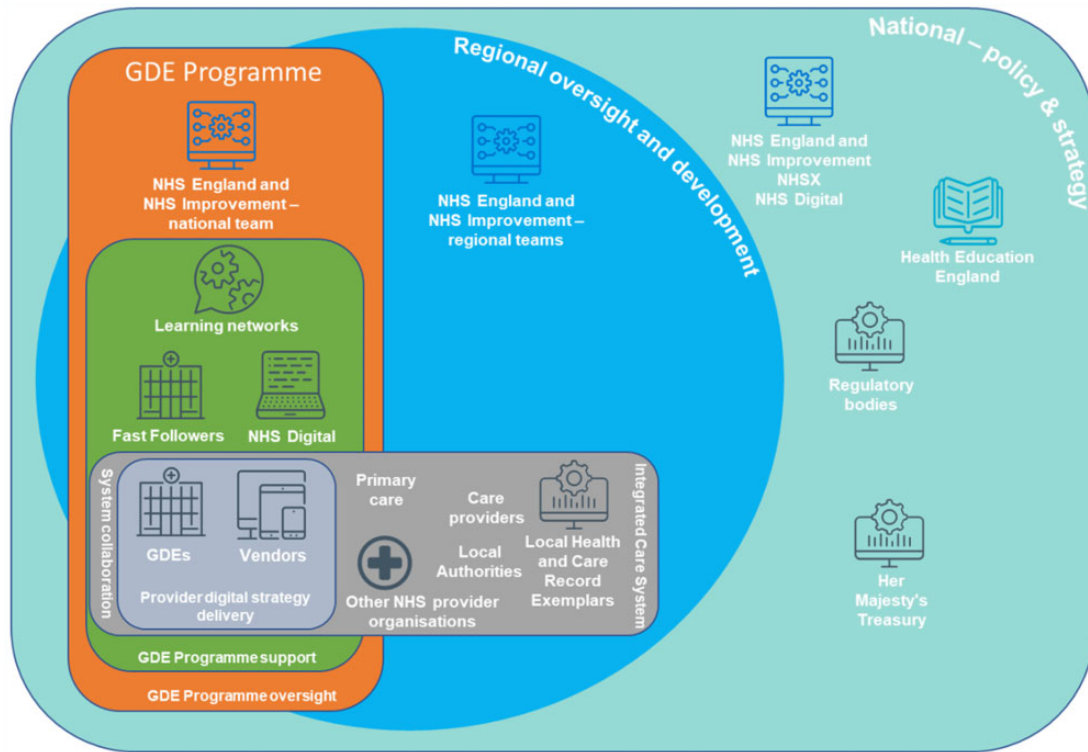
National – policy & strategy

Regional oversight and development

GDE Programme

NHS England and NHS Improvement – national team

NHS England and NHS Improvement – regional teams

NHS England and NHS Improvement NHSX NHS Digital

Health Education England

Learning networks

Regulatory bodies

Fast Followers

NHS Digital

System collaboration

GDEs

Vendors

Provider digital strategy delivery

Primary care

Care providers

Local Authorities

Local Health and Care Record Exemplars

Other NHS provider organisations

Integrated Care System

Her Majesty's Treasury

GDE Programme support

GDE Programme oversight